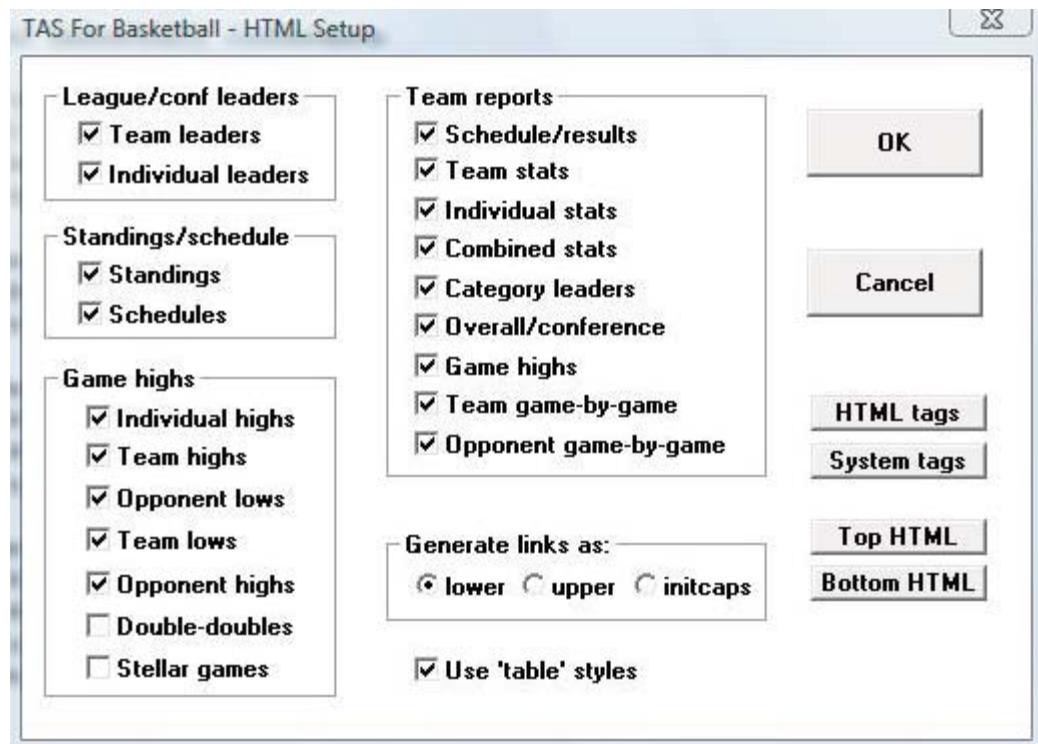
TAS For Basketball - HTML Setup

League/conf leaders
☑ Team leaders
☑ Individual leaders

Standings/schedule
☑ Standings
☑ Schedules

Game highs
☑ Individual highs
☑ Team highs
☑ Opponent lows
☑ Team lows
☑ Opponent highs
☐ Double-doubles
☐ Stellar games

Team reports
☑ Schedule/results
☑ Team stats
☑ Individual stats
☑ Combined stats
☑ Category leaders
☑ Overall/conference
☑ Game highs
☑ Team game-by-game
☑ Opponent game-by-game

Generate links as:
◉ lower ○ upper ○ initcaps

☑ Use 'table' styles

OK

Cancel

HTML tags

System tags

Top HTML

Bottom HTML